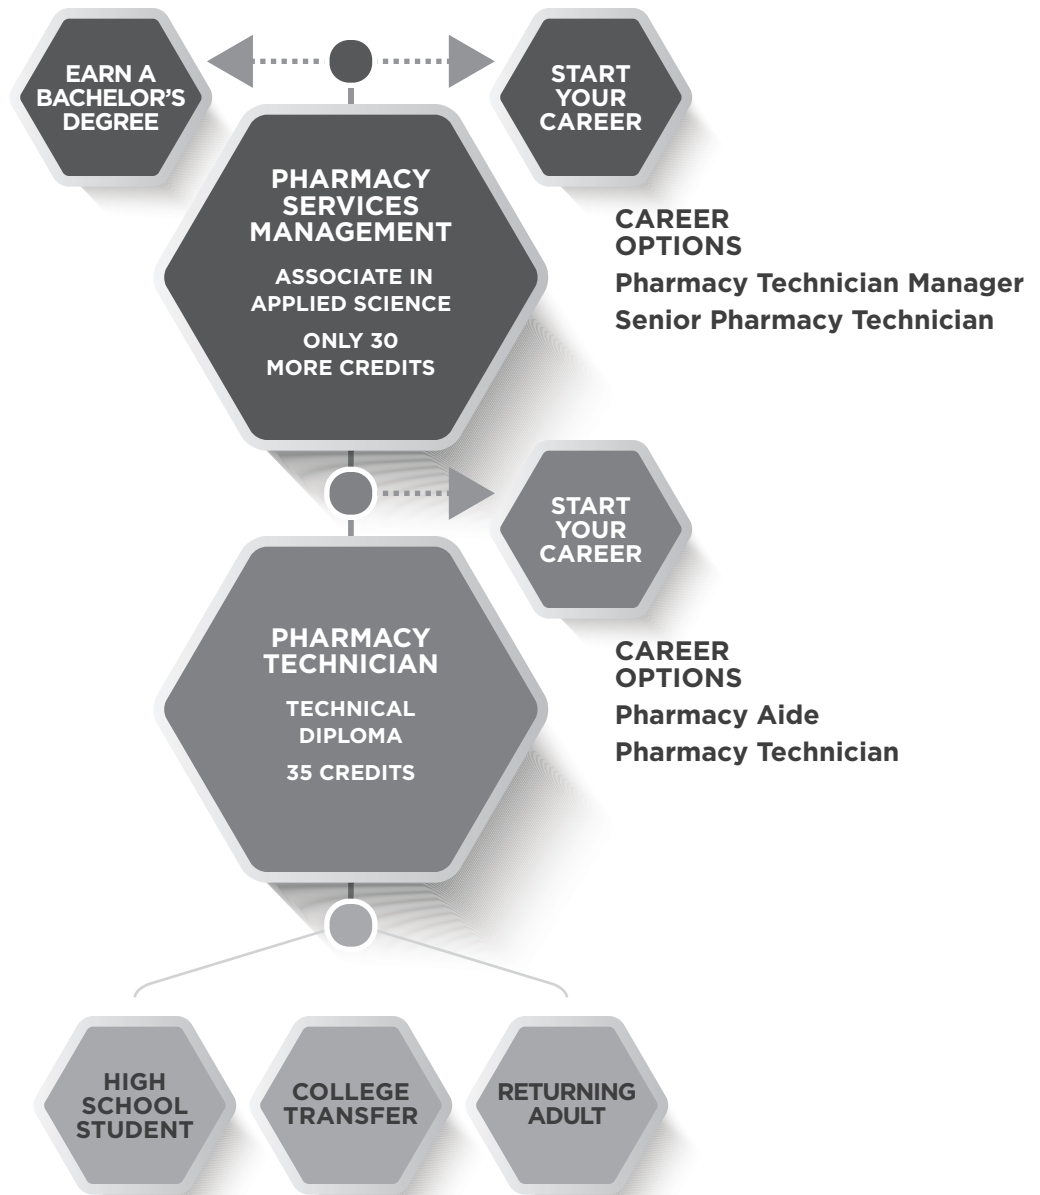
EARN A BACHELOR'S DEGREE

START YOUR CAREER

PHARMACY SERVICES MANAGEMENT

ASSOCIATE IN APPLIED SCIENCE

ONLY 30 MORE CREDITS

CAREER OPTIONS

Pharmacy Technician Manager

Senior Pharmacy Technician

START YOUR CAREER

PHARMACY TECHNICIAN

TECHNICAL DIPLOMA

35 CREDITS

CAREER OPTIONS

Pharmacy Aide

Pharmacy Technician

HIGH SCHOOL STUDENT

COLLEGE TRANSFER

RETURNING ADULT